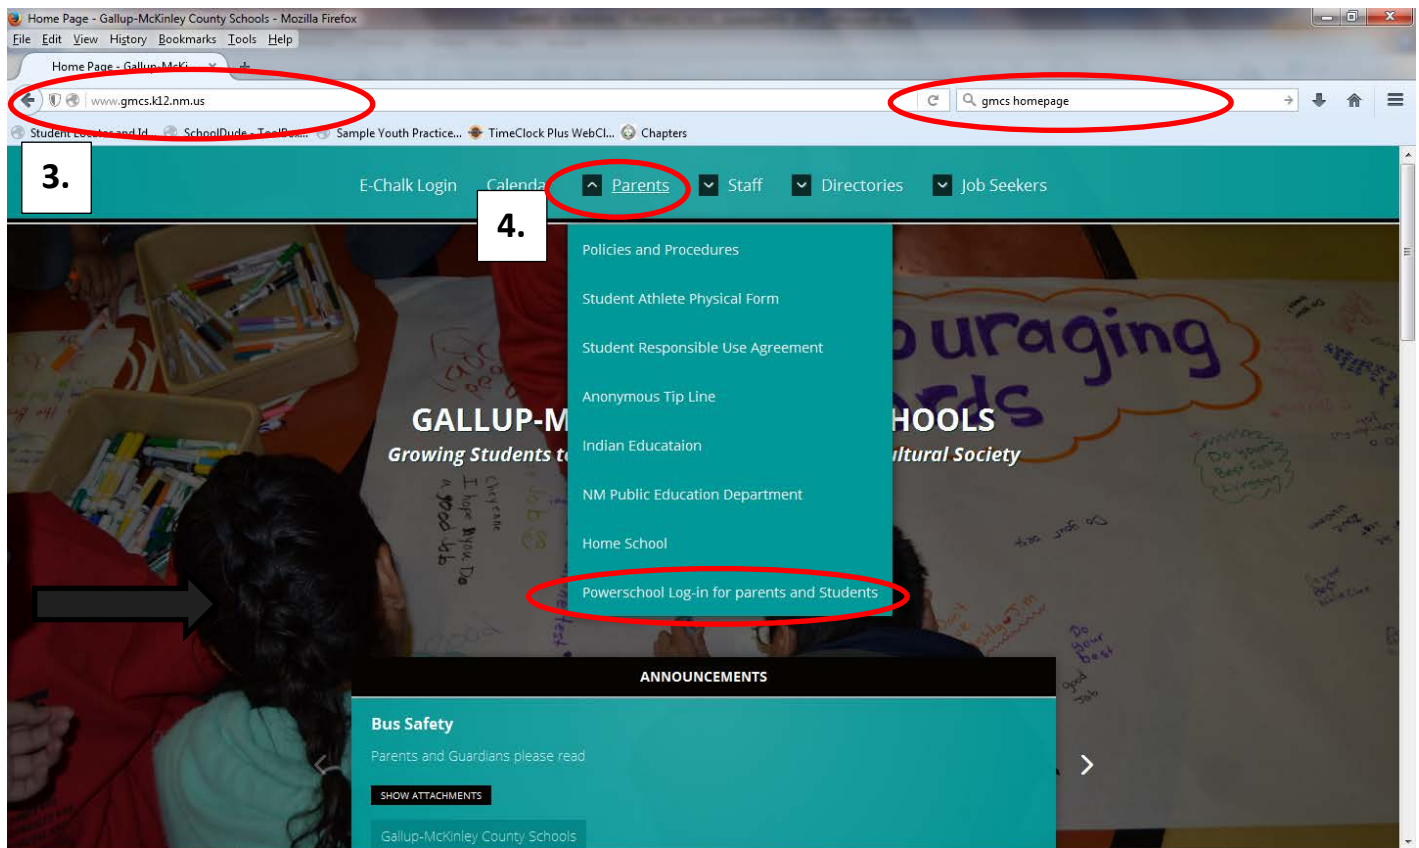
Home Page - Gallup-McKinley County Schools - Mozilla Firefox

File Edit View History Bookmarks Tools Help

Home Page - Gallup-McKi... × +

www.gmcs.k12.nm.us

gmcs homepage

Student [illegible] SchoolDude - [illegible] Sample Youth Practice... TimeClock Plus WebCl... Chapters

3.

E-Chalk Login Calenda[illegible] Parents Staff Directories Job Seekers

4.

Policies and Procedures

Student Athlete Physical Form

Student Responsible Use Agreement

Anonymous Tip Line

Indian Educataion

NM Public Education Department

Home School

Powerschool Log-in for parents and Students

GALLUP-M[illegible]HOOLS

Growing Students t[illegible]ltural Society

ANNOUNCEMENTS

Bus Safety

Parents and Guardians please read

SHOW ATTACHMENTS

Gallup-McKinley County Schools